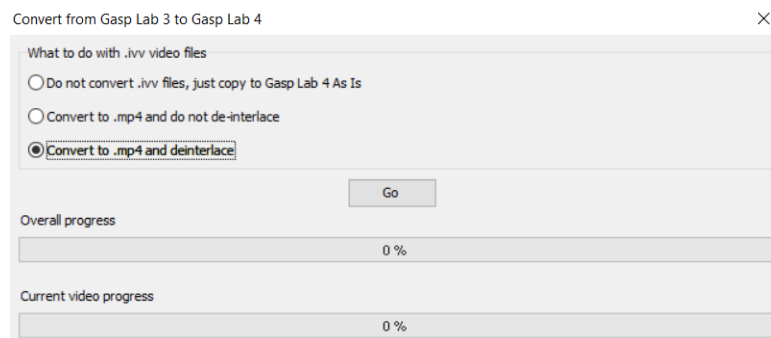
Convert from Gasp Lab 3 to Gasp Lab 4

What to do with .ivv video files

Do not convert .ivv files, just copy to Gasp Lab 4 As Is

Convert to .mp4 and do not de-interlace

Convert to .mp4 and deinterlace

Go

Overall progress

0 %

Current video progress

0 %